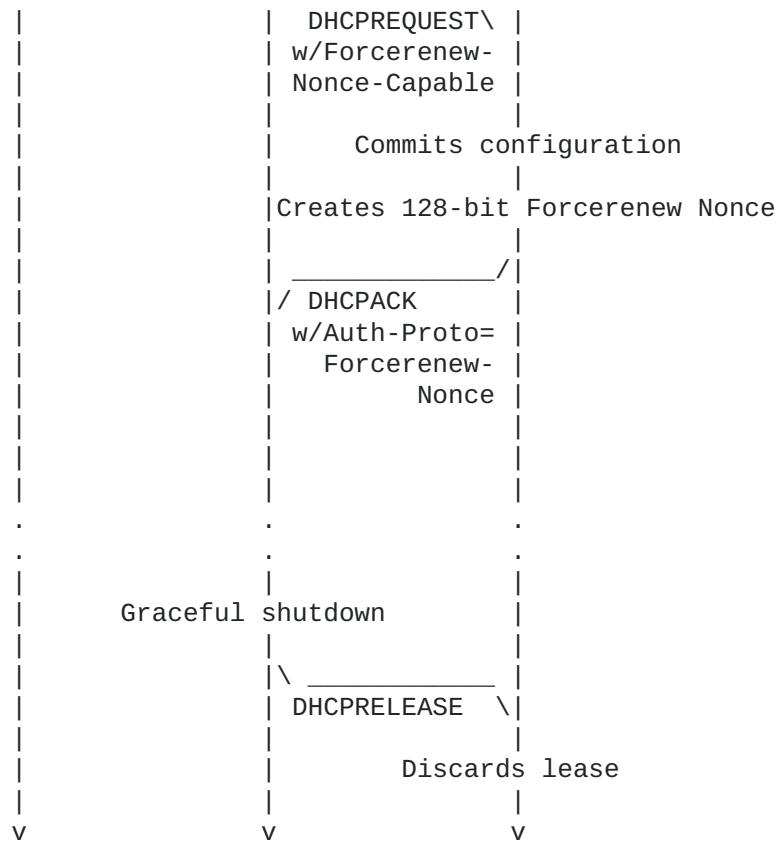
|                |  DHCPREQUEST\ |
|                | w/Forcerenew- |
|                | Nonce-Capable |
|                |               |
|                |     Commits configuration
|                |               |
|                |Creates 128-bit Forcerenew Nonce
|                |               |
|                | _____________/|
|                |/ DHCPACK      |
|                | w/Auth-Proto= |
|                |    Forcerenew-|
|                |          Nonce|
|                |               |
|                |               |
|                |               |
.                .               .
.                .               .
|                |               |
|      Graceful shutdown         |
|                |               |
|                |\ ____________ |
|                | DHCPRELEASE  \|
|                |               |
|                |        Discards lease
|                |               |
v                v               v